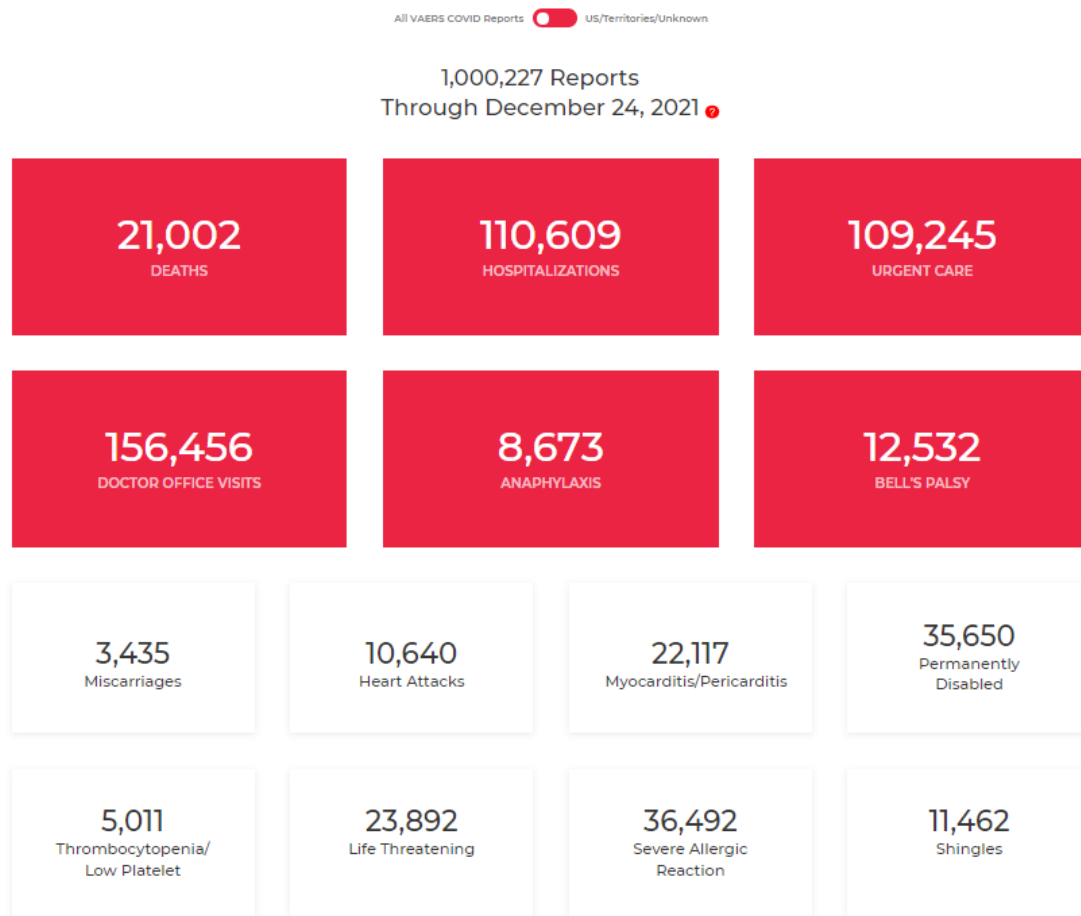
All VAERS COVID Reports US/Territories/Unknown

1,000,227 Reports
Through December 24, 2021 ?

21,002
DEATHS

110,609
HOSPITALIZATIONS

109,245
URGENT CARE

156,456
DOCTOR OFFICE VISITS

8,673
ANAPHYLAXIS

12,532
BELL'S PALSY

3,435
Miscarriages

10,640
Heart Attacks

22,117
Myocarditis/Pericarditis

35,650
Permanently Disabled

5,011
Thrombocytopenia/ Low Platelet

23,892
Life Threatening

36,492
Severe Allergic Reaction

11,462
Shingles